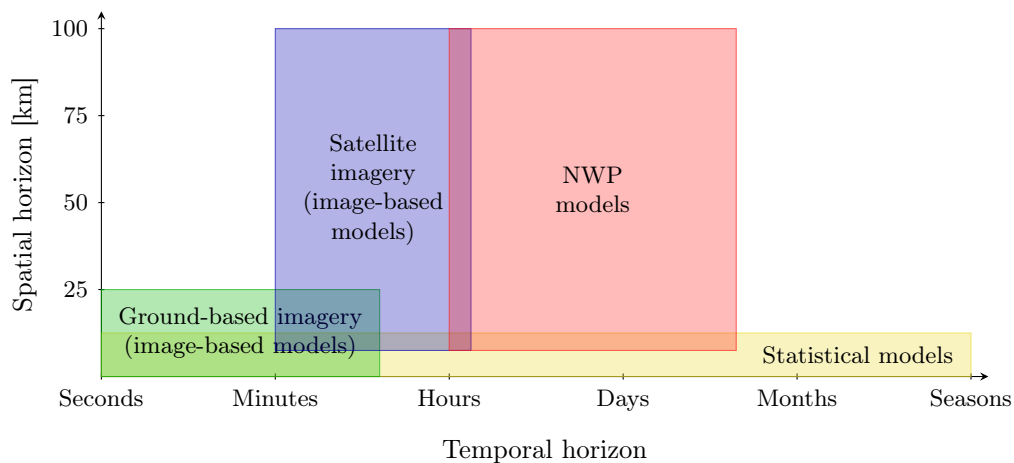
Spatial horizon [km]

100
75
50
25

Satellite imagery (image-based models)

NWP models

Ground-based imagery (image-based models)

Statistical models

Seconds
Minutes
Hours
Days
Months
Seasons

Temporal horizon